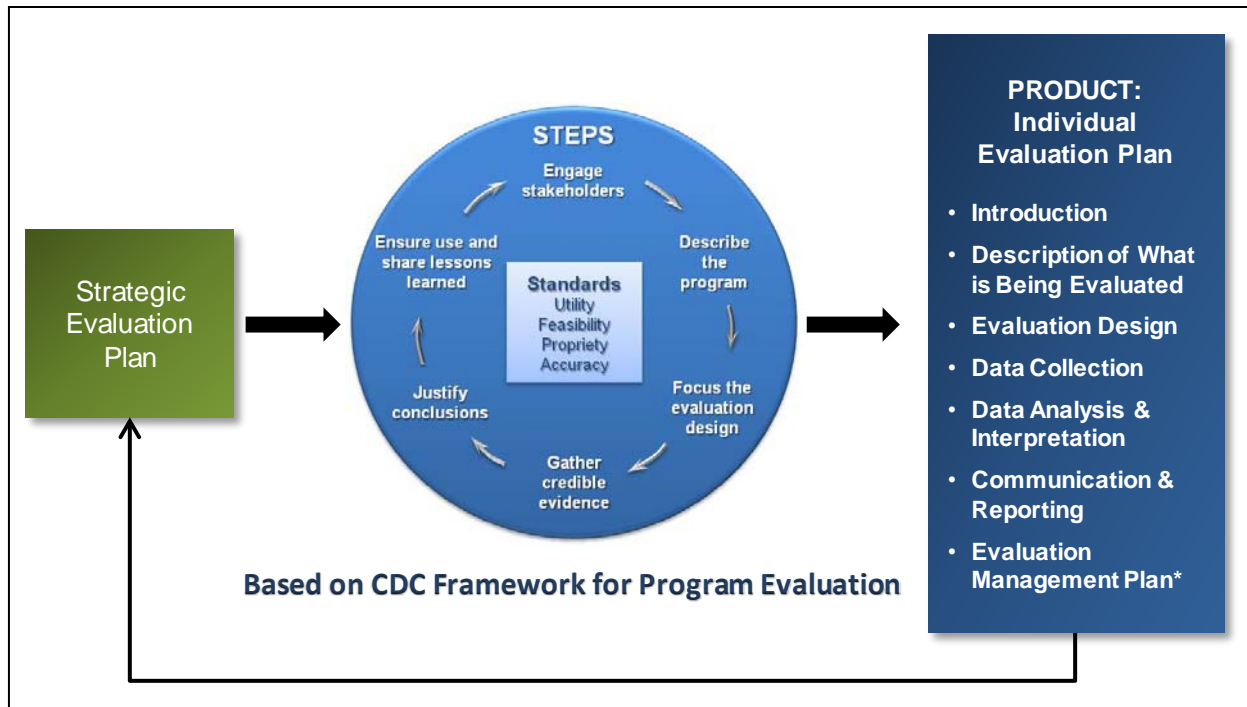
Strategic Evaluation Plan

STEPS

Engage stakeholders

Describe the program

Focus the evaluation design

Gather credible evidence

Justify conclusions

Ensure use and share lessons learned

Standards
Utility
Feasibility
Propriety
Accuracy

Based on CDC Framework for Program Evaluation

PRODUCT: Individual Evaluation Plan

- Introduction
- Description of What is Being Evaluated
- Evaluation Design
- Data Collection
- Data Analysis & Interpretation
- Communication & Reporting
- Evaluation Management Plan*